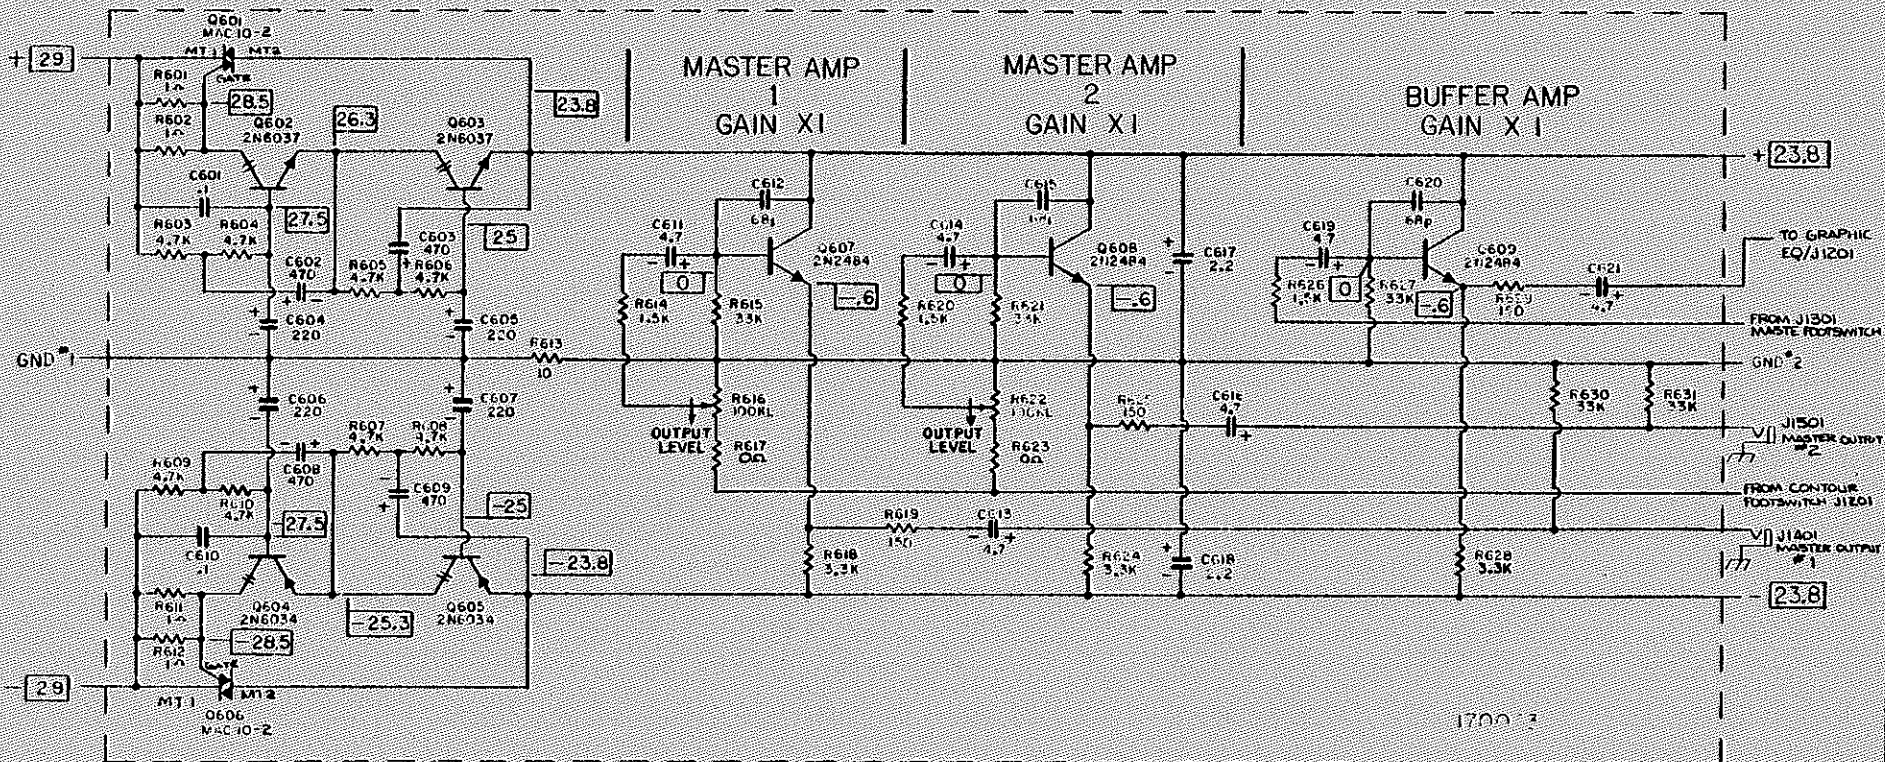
+ 29
Q601 MAC 10-2
MT 1 MT 2
GATE
R601 1Ω
28.5
R602 1Ω
Q602 2N6037
26.3
Q603 2N6037
23.8
MASTER AMP 1 GAIN X1
MASTER AMP 2 GAIN X1
BUFFER AMP GAIN X1
+ 23.8
C601 .1
R603 4.7K
R604 4.7K
27.5
C603 470
25
C602 470
R605 4.7K
R606 4.7K
C604 220
C605 220
R613 10
C612 68p
C611 4.7
0
Q607 2N2484
-.6
R614 1.5K
R615 33K
C615 68p
C614 4.7
0
Q608 2N2484
-.6
R620 1.5K
R621 33K
C617 2.2
C620 68p
C619 4.7
R626 1.5K
0
R627 33K
-.6
C609 2N2484
C621 4.7
R629 150
TO GRAPHIC EQ/J1201
FROM J1301 MASTER FOOTSWITCH
GND 1
GND 2
C606 220
C607 220
R616 100KL
OUTPUT LEVEL
R617 0Ω
R622 100KL
OUTPUT LEVEL
R623 0Ω
R625 150
C616 4.7
R630 33K
R631 33K
J1501 MASTER OUTPUT #2
R609 4.7K
C608 470
R607 4.7K
R608 4.7K
C609 470
R610 4.7K
27.5
-25
FROM CONTOUR FOOTSWITCH J1201
C610 .1
R619 150
C613 4.7
J1401 MASTER OUTPUT #1
-23.8
R618 3.3K
R624 3.3K
C618 2.2
R628 3.3K
R611 1Ω
Q604 2N6034
-25.3
Q605 2N6034
- 23.8
R612 1Ω
-28.5
GATE
- 29
MT 1
MT 2
Q606 MAC 10-2
1700-3